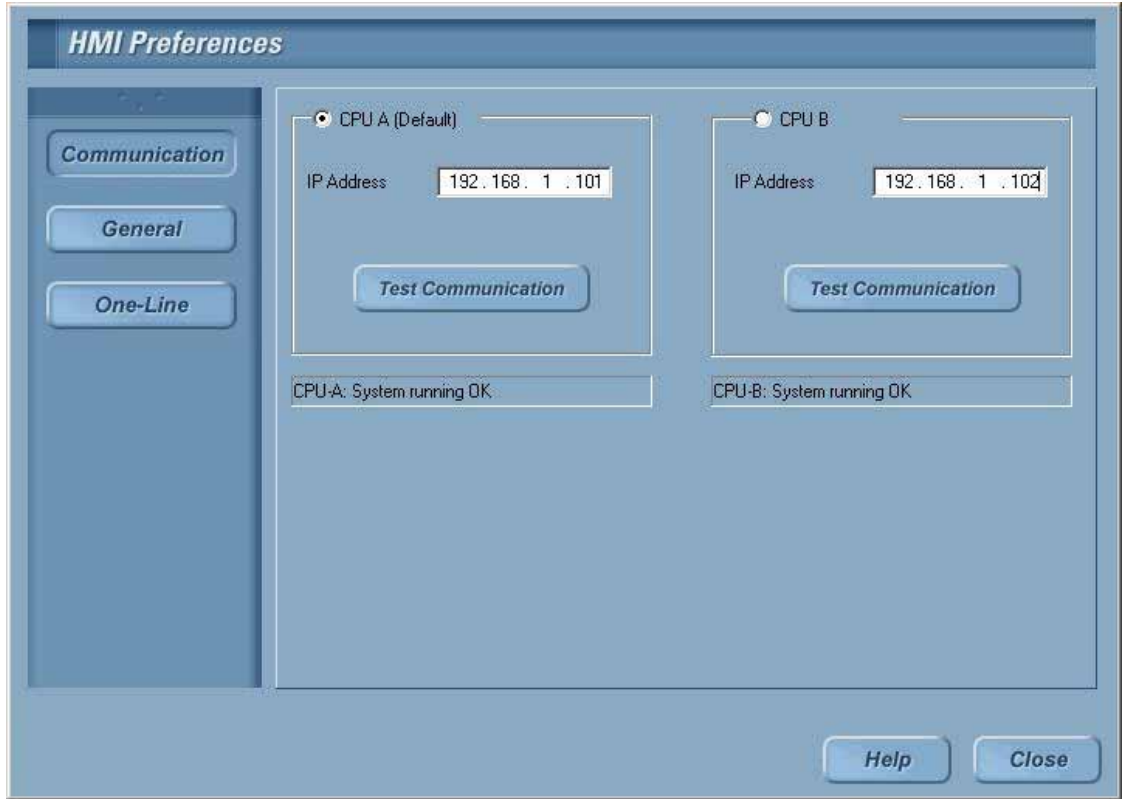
HMI Preferences

Communication

General

One-Line

CPU A (Default)

IP Address 192 . 168 . 1 . 101

Test Communication

CPU-A: System running OK

CPU B

IP Address 192 . 168 . 1 . 102

Test Communication

CPU-B: System running OK

Help

Close